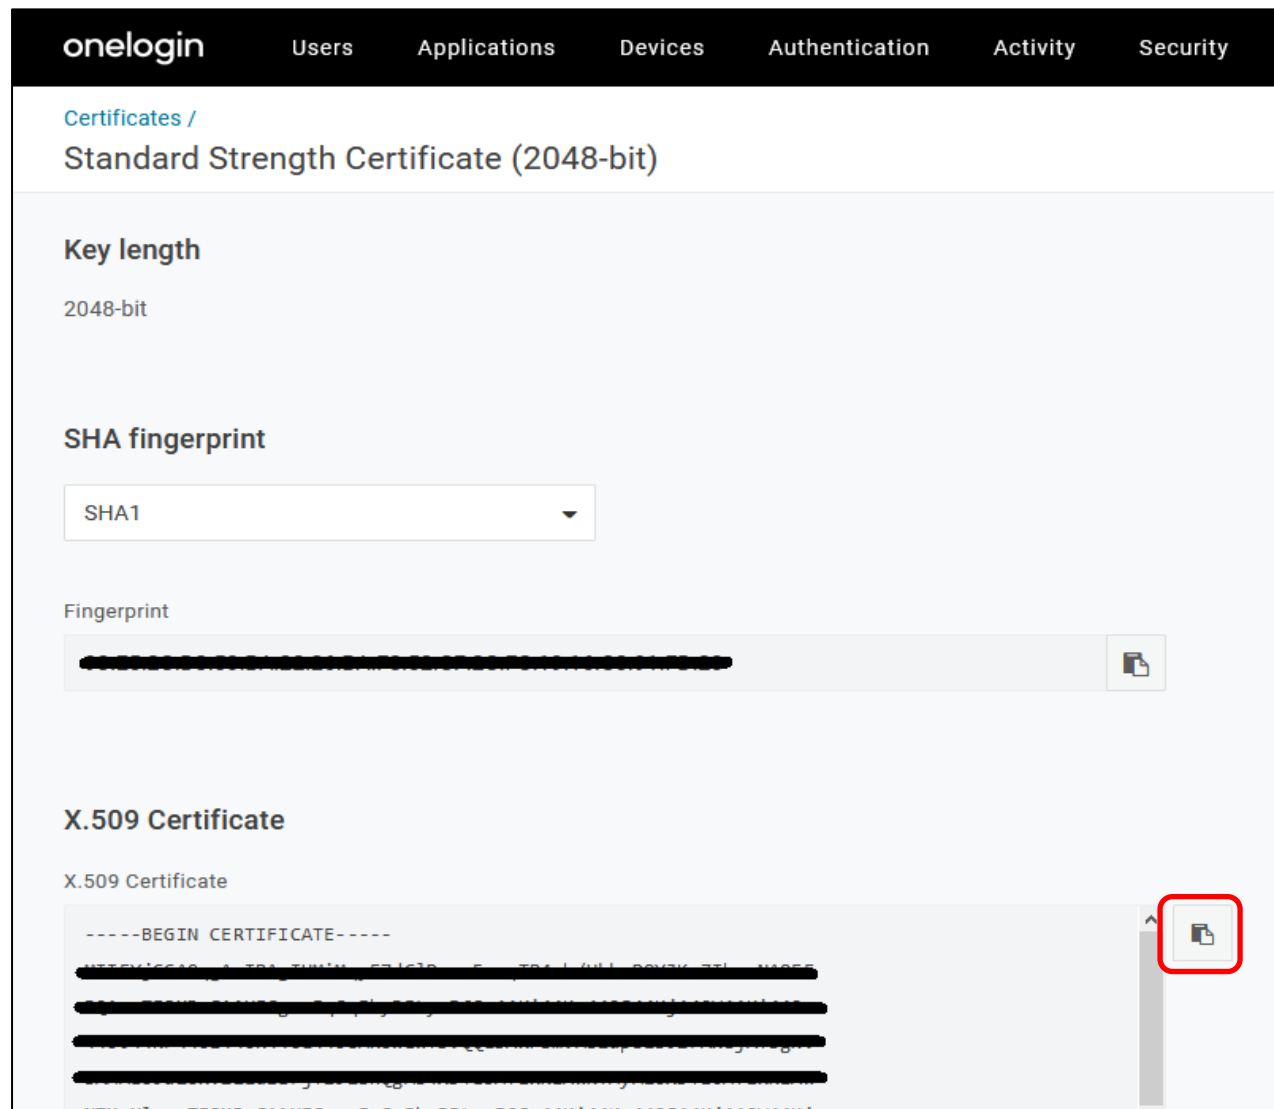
onelogin Users Applications Devices Authentication Activity Security

Certificates /
Standard Strength Certificate (2048-bit)

Key length

2048-bit

SHA fingerprint

SHA1

Fingerprint

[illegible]

X.509 Certificate

X.509 Certificate

-----BEGIN CERTIFICATE-----
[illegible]
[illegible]
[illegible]
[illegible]
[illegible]